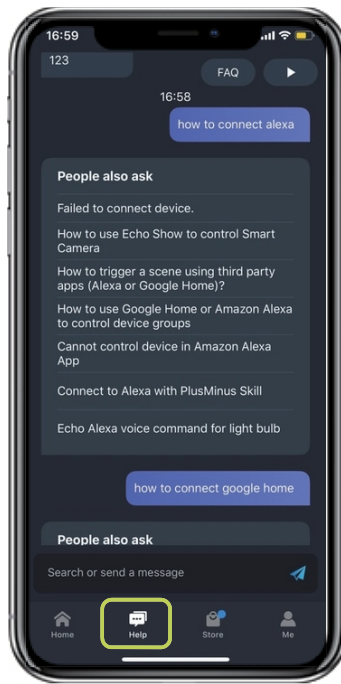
16:59

123

FAQ

16:58

how to connect alexa

People also ask

Failed to connect device.

How to use Echo Show to control Smart Camera

How to trigger a scene using third party apps (Alexa or Google Home)?

How to use Google Home or Amazon Alexa to control device groups

Cannot control device in Amazon Alexa App

Connect to Alexa with PlusMinus Skill

Echo Alexa voice command for light bulb

how to connect google home

People also ask

Search or send a message

Home

Help

Store

Me